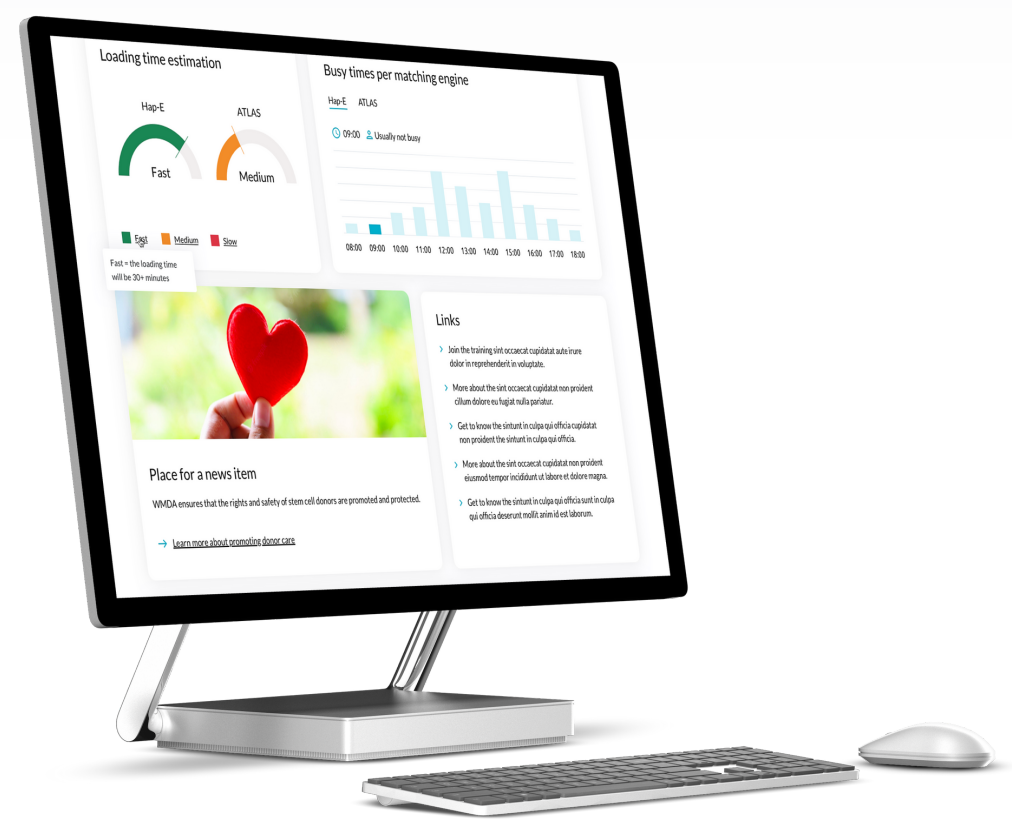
Loading time estimation

Hap-E

Fast

ATLAS

Medium

Fast Medium Slow

Fast = the loading time will be 30+ minutes

Busy times per matching engine

Hap-E ATLAS

09:00 Usually not busy

08:00 09:00 10:00 11:00 12:00 13:00 14:00 15:00 16:00 17:00 18:00

Place for a news item

WMDA ensures that the rights and safety of stem cell donors are promoted and protected.

Learn more about promoting donor care

Links

Join the training sint occaecat cupidatat aute irure dolor in reprehenderit in voluptate.

More about the sint occaecat cupidatat non proident cillum dolore eu fugiat nulla pariatur.

Get to know the sintunt in culpa qui officia cupidatat non proident the sintunt in culpa qui officia.

More about the sint occaecat cupidatat non proident eiusmod tempor incididunt ut labore et dolore magna.

Get to know the sintunt in culpa qui officia sunt in culpa qui officia deserunt mollit anim id est laborum.